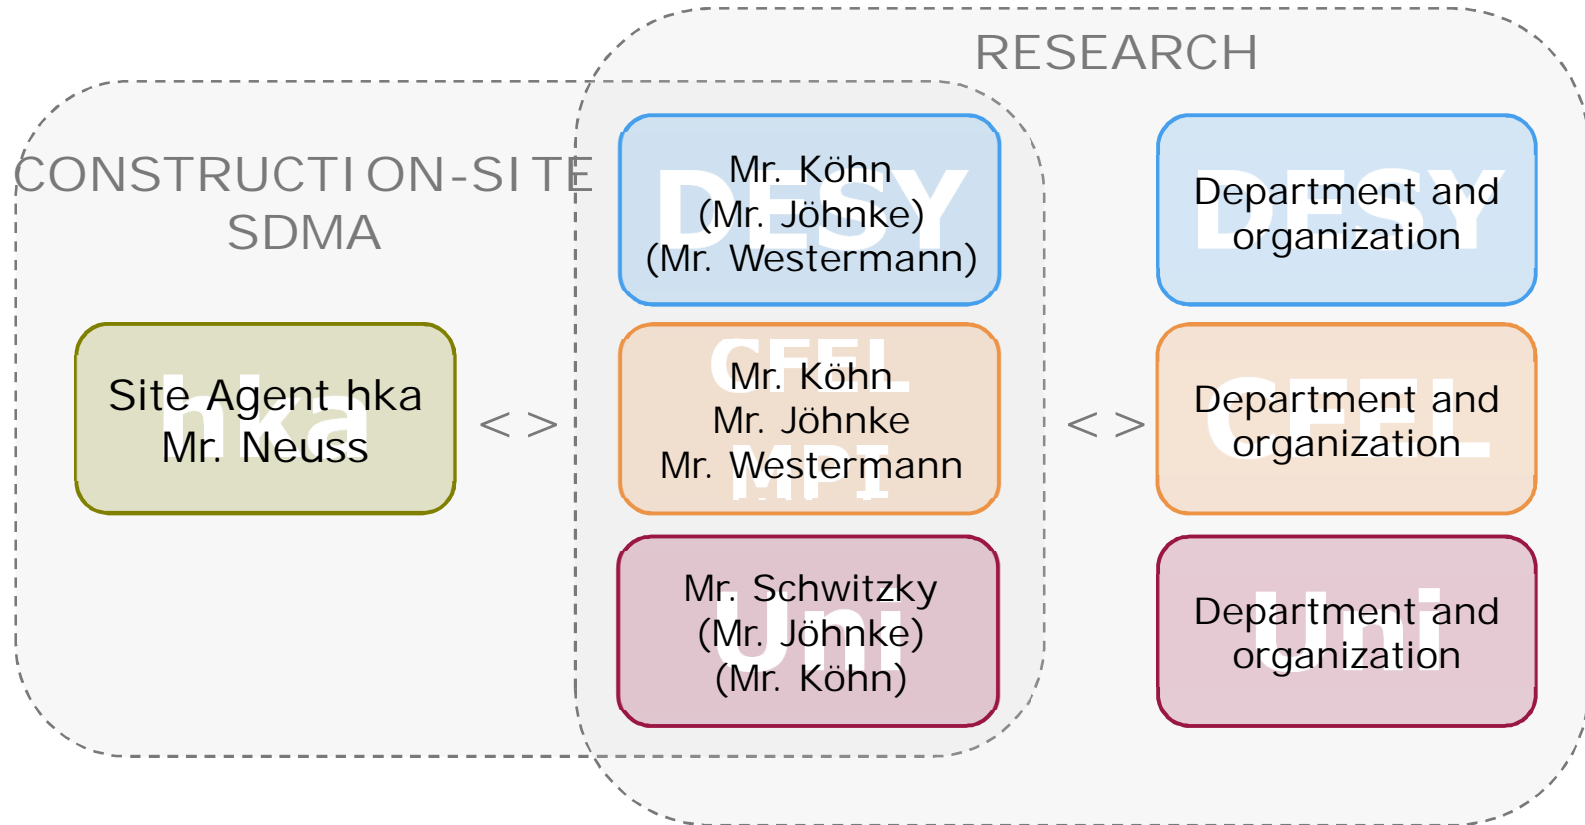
RESEARCH

CONSTRUCTION-SITE
SDMA

hka
Site Agent hka
Mr. Neuss

< >

DESY
Mr. Köhn
(Mr. Jöhnke)
(Mr. Westermann)

CFEL
MPI
Mr. Köhn
Mr. Jöhnke
Mr. Westermann

Uni
Mr. Schwitzky
(Mr. Jöhnke)
(Mr. Köhn)

< >

DESY
Department and organization

CFEL
Department and organization

Uni
Department and organization